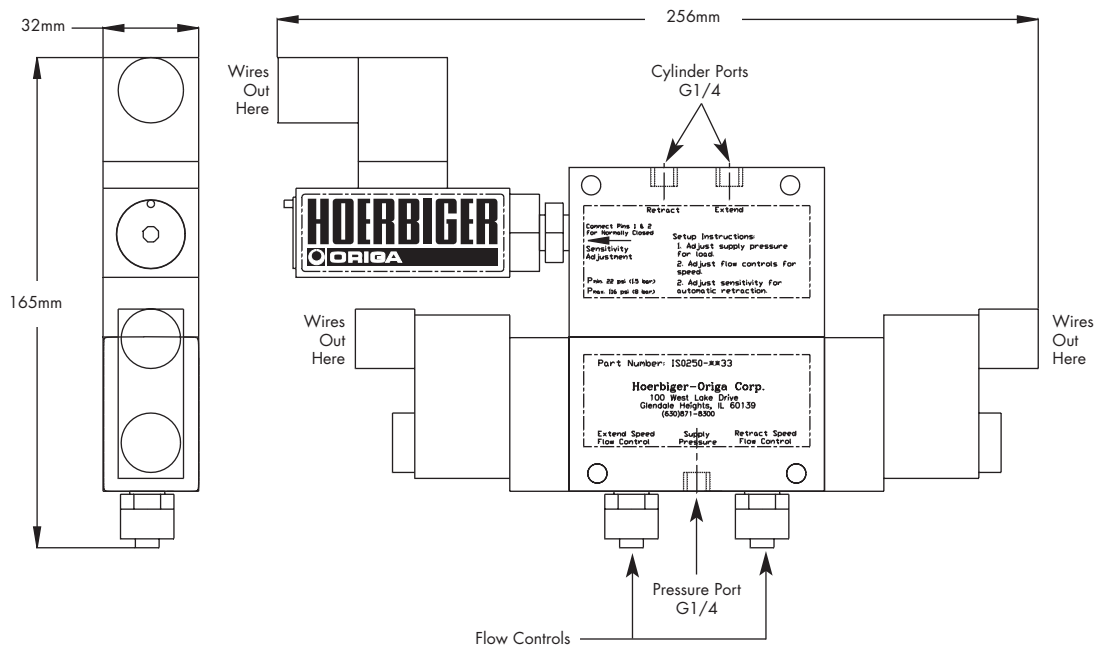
32mm

256mm

Wires Out Here

Cylinder Ports G1/4

HOERBIGER

ORIGA

Retract Extend

Connect Pins 1 & 2 for Normally Closed

Sensitivity Adjustment

Setup Instructions:
1. Adjust supply pressure for load.
2. Adjust flow controls for speed.
2. Adjust sensitivity for automatic retraction.

Pmin 22 psi (15 bar)
Pmax 116 psi (8 bar)

165mm

Wires Out Here

Part Number: IS0250-\*\*33

Hoerbiger-Origa Corp.
100 West Lake Drive
Glendale Heights, IL 60139
(630)871-8300

Extend Speed Flow Control

Supply Pressure

Retract Speed Flow Control

Wires Out Here

Pressure Port G1/4

Flow Controls